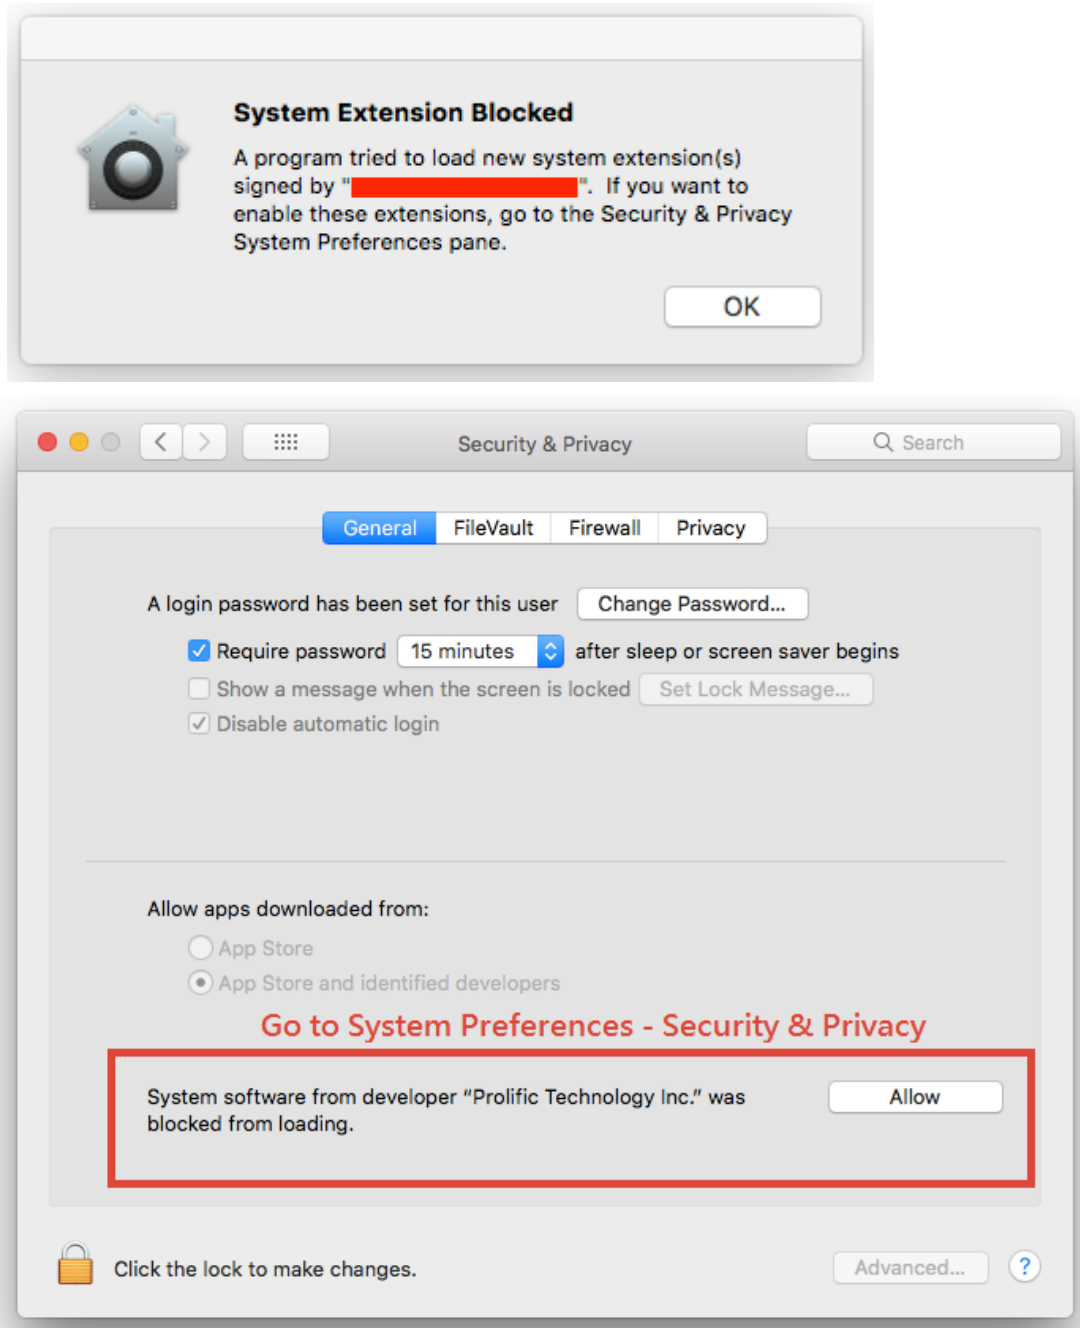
System Extension Blocked

A program tried to load new system extension(s) signed by "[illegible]". If you want to enable these extensions, go to the Security & Privacy System Preferences pane.

OK

Security & Privacy

Search

General FileVault Firewall Privacy

A login password has been set for this user Change Password...

Require password 15 minutes after sleep or screen saver begins

Show a message when the screen is locked Set Lock Message...

Disable automatic login

Allow apps downloaded from:

App Store

App Store and identified developers

Go to System Preferences - Security & Privacy

System software from developer "Prolific Technology Inc." was blocked from loading.

Allow

Click the lock to make changes.

Advanced...

?